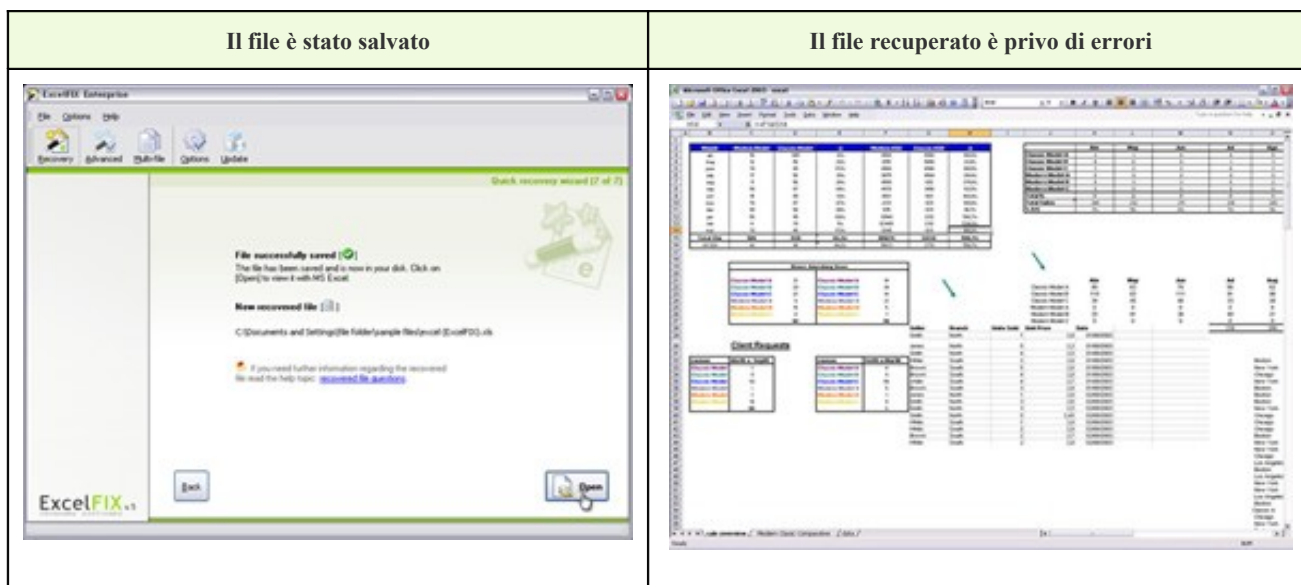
| Il file è stato salvato | Il file recuperato è privo di errori |
|---|---|
| ExcelFIX Enterprise<br>File Options Help<br>Recovery Advanced Multi-file Options Update<br>Quick recovery wizard (7 of 7)<br>File successfully saved<br>The file has been saved and is now in your disk. Click on [Open] to view it with MS Excel.<br>New recovered file<br>C:\Documents and Settings\file folder\sample files\excel (ExcelFIX).xls<br>If you need further information regarding the recovered file read the help topic: recovered file questions.<br>Back<br>Open<br>ExcelFIX v.1 | Microsoft Office Excel 2003<br>File Edit View Insert Format Tools Data Window Help<br>Client Requests<br>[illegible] |